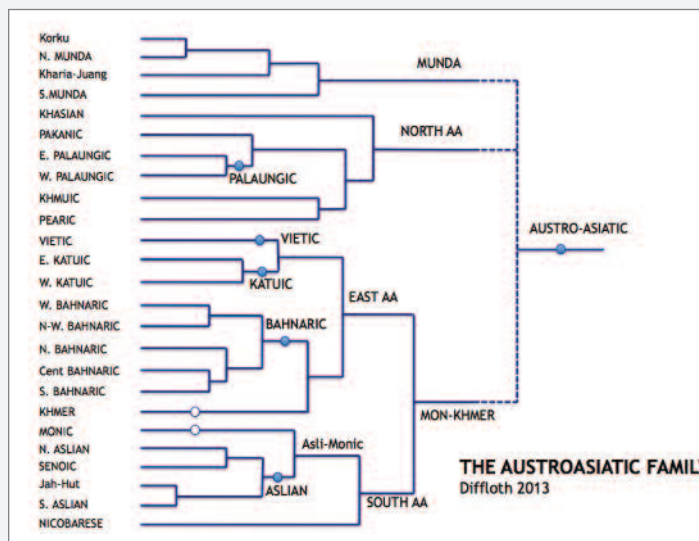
Korku
N. MUNDA
Kharia-Juang
S.MUNDA
KHASIAN
PAKANIC
E. PALAUNGIC
W. PALAUNGIC
KHMUIC
PEARIC
VIETIC
E. KATUIC
W. KATUIC
W. BAHNARIC
N-W. BAHNARIC
N. BAHNARIC
Cent BAHNARIC
S. BAHNARIC
KHMER
MONIC
N. ASLIAN
SENOIC
Jah-Hut
S. ASLIAN
NICOBARESE

MUNDA
NORTH AA
PALAUNGIC
VIETIC
KATUIC
EAST AA
BAHNARIC
AUSTRO-ASIATIC
MON-KHMER
Asli-Monic
ASLIAN
SOUTH AA

THE AUSTROASIATIC FAMIL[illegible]
Diffloth 2013